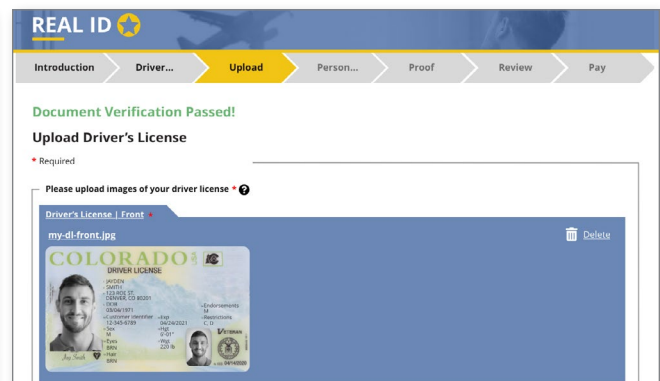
REAL ID

Introduction
Driver...
Upload
Person...
Proof
Review
Pay

Document Verification Passed!

Upload Driver's License

* Required

Please upload images of your driver license * ?

Driver's License | Front *

my-dl-front.jpg

Delete

COLORADO
DRIVER LICENSE
JAYDEN
SMITH
123 BOX ST.
DENVER, CO 80201
DOB
09/06/1971
Customer Identifier
12-345-6789
Sex
M
Eyes
BRN
Hair
BRN
Exp
04/24/2021
Hgt
6'-01"
Wgt
220 lb
Endorsements
M
Restrictions
C, D
VETERAN
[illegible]